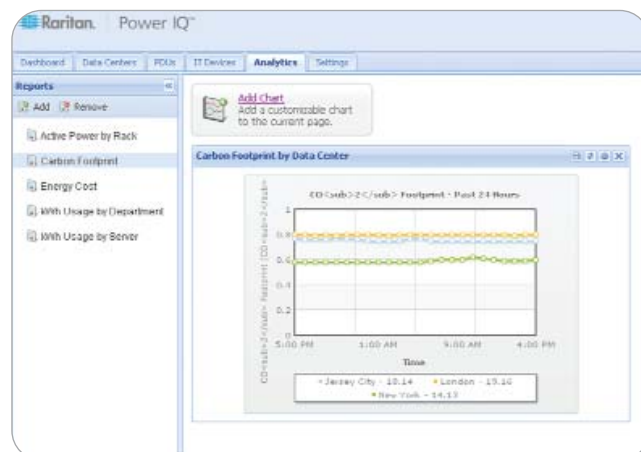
Raritan. Power IQ™

Dashboard | Data Centers | PDUs | IT Devices | Analytics | Settings

Reports

Add Remove

Active Power by Rack

Carbon Footprint

Energy Cost

kWh Usage by Department

kWh Usage by Server

Add Chart
Add a customizable chart to the current page.

Carbon Footprint by Data Center

CO<sub>2</sub> Footprint - Past 24 Hours

1

0.8

0.6

0.4

0.2

0

CO<sub>2</sub> Footprint (CO<sub>2</sub>

5:00 PM 1:00 AM 9:00 AM 4:00 PM

Time

Jersey City - 18.14 London - 19.16 New York - 14.13